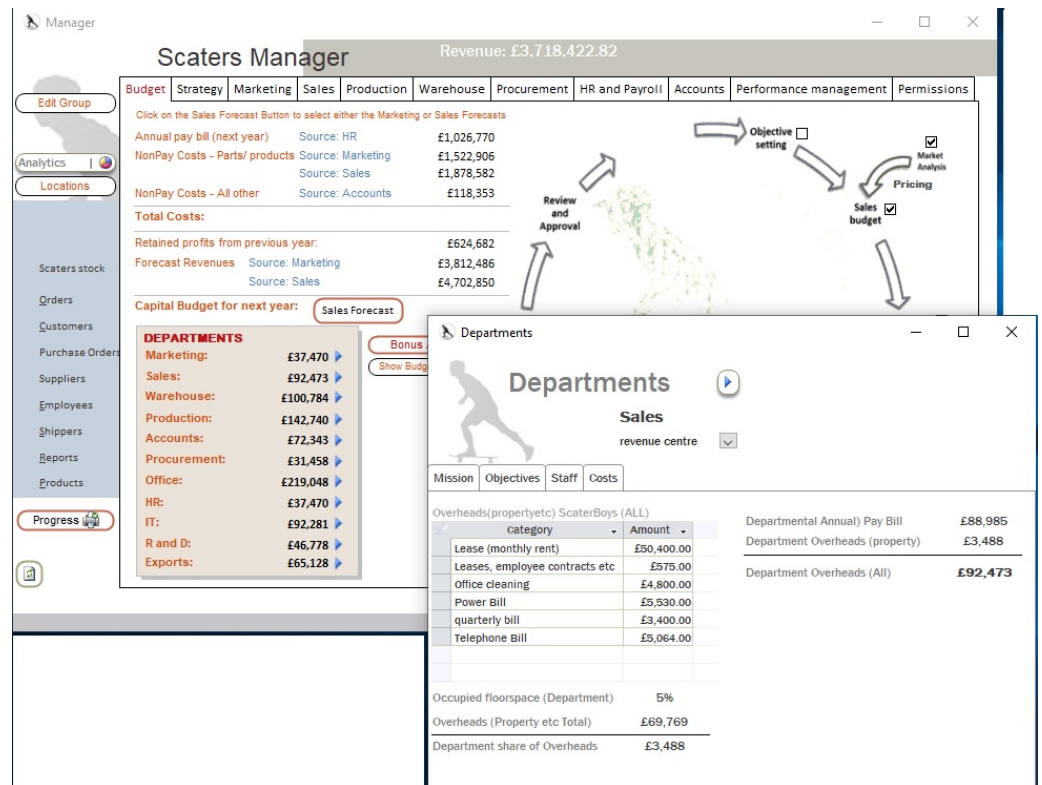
Manager

Scaters Manager

Revenue: £3,718,422.82

Edit Group

Analytics

Locations

Scaters stock

Orders

Customers

Purchase Orders

Suppliers

Employees

Shippers

Reports

Products

Progress

Budget | Strategy | Marketing | Sales | Production | Warehouse | Procurement | HR and Payroll | Accounts | Performance management | Permissions

Click on the Sales Forecast Button to select either the Marketing or Sales Forecasts

Annual pay bill (next year) Source: HR £1,026,770
NonPay Costs - Parts/ products Source: Marketing £1,522,906
Source: Sales £1,878,582
NonPay Costs - All other Source: Accounts £118,353

Total Costs:

Retained profits from previous year: £624,682
Forecast Revenues Source: Marketing £3,812,486
Source: Sales £4,702,850

Capital Budget for next year: Sales Forecast

DEPARTMENTS
Marketing: £37,470
Sales: £92,473
Warehouse: £100,784
Production: £142,740
Accounts: £72,343
Procurement: £31,458
Office: £219,048
HR: £37,470
IT: £92,281
R and D: £46,778
Exports: £65,128

Bonus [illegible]
Show Budg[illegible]

Objective setting
Market Analysis
Pricing
Sales budget
Review and Approval

Departments

Departments

Sales
revenue centre

Mission | Objectives | Staff | Costs

Overheads(propertyetc) ScaterBoys (ALL)

| Category | Amount |
|---|---|
| Lease (monthly rent) | £50,400.00 |
| Leases, employee contracts etc | £575.00 |
| Office cleaning | £4,800.00 |
| Power Bill | £5,530.00 |
| quarterly bill | £3,400.00 |
| Telephone Bill | £5,064.00 |

Occupied floorspace (Department) 5%
Overheads (Property etc Total) £69,769
Department share of Overheads £3,488

Departmental Annual) Pay Bill £88,985
Department Overheads (property) £3,488
Department Overheads (All) £92,473